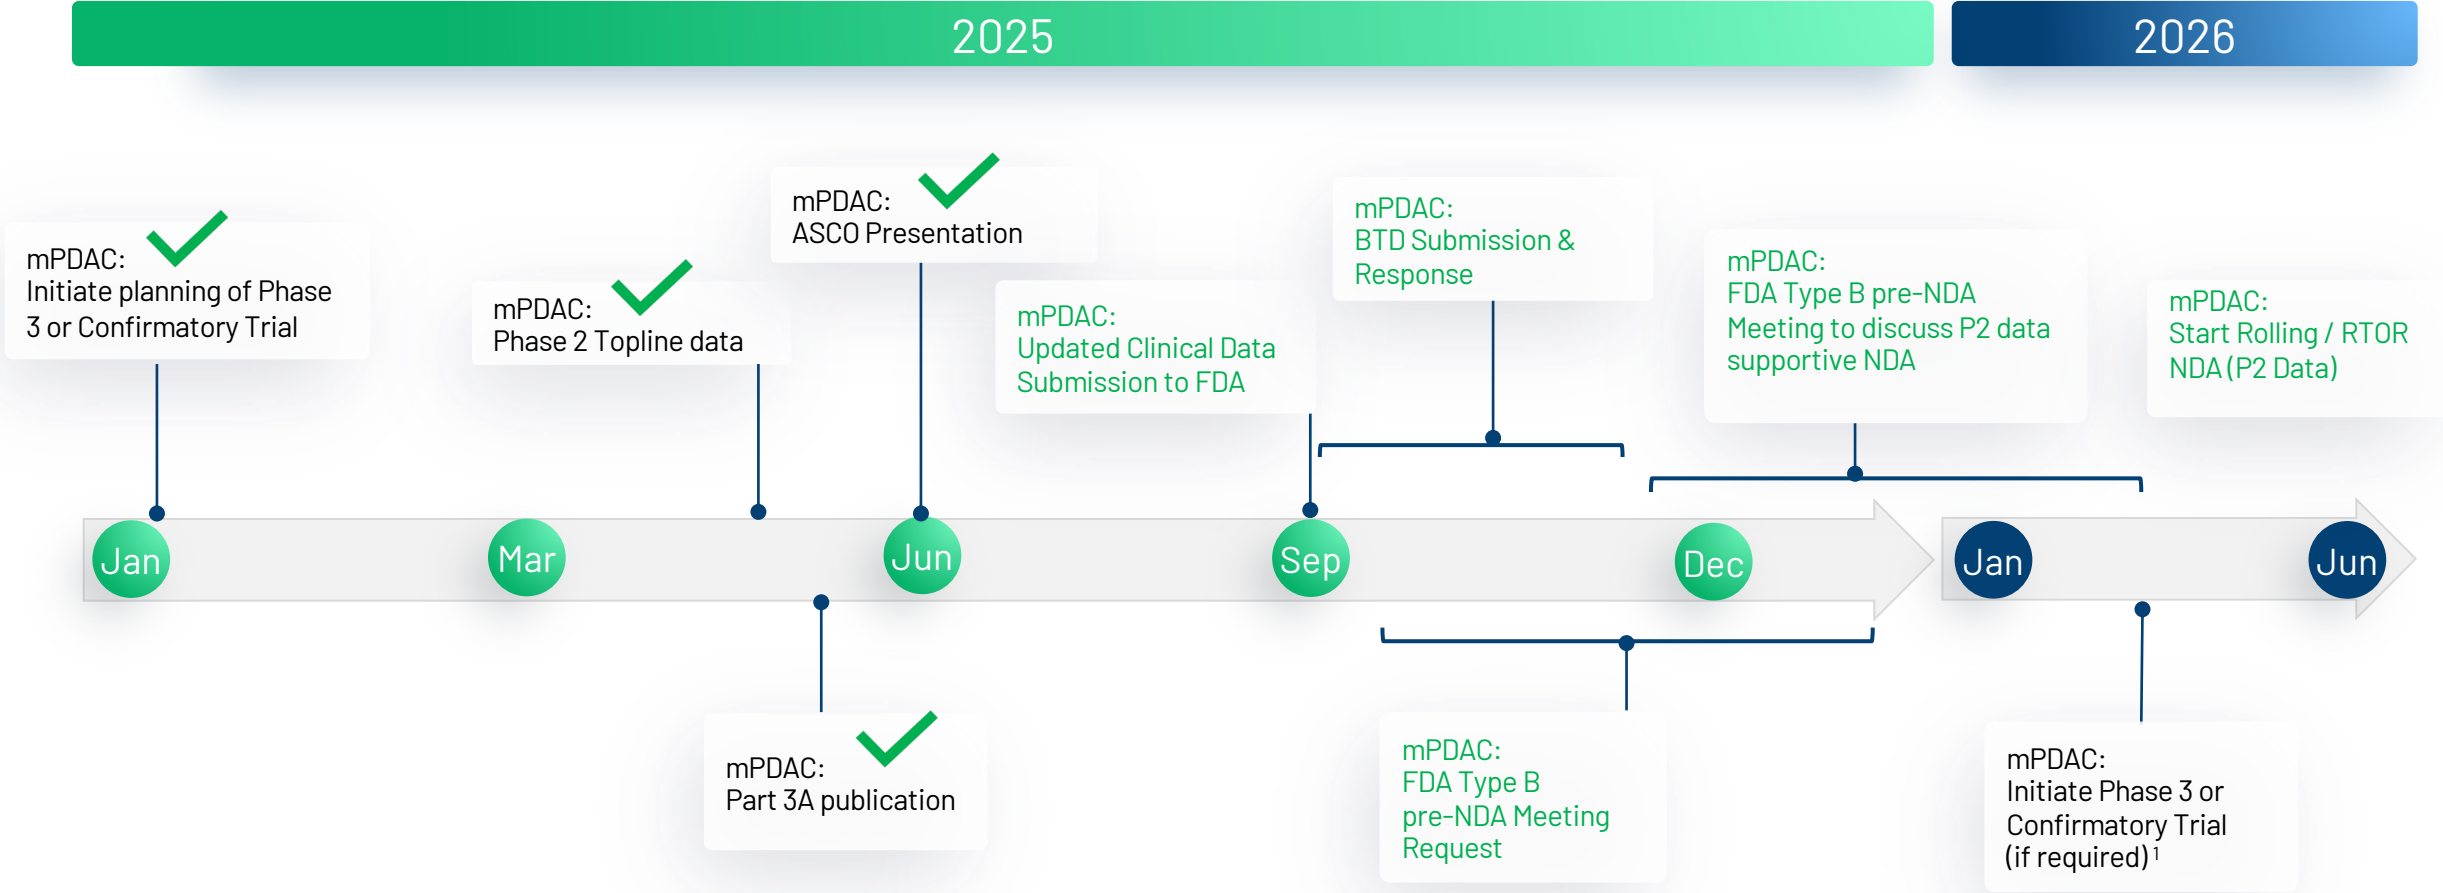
2025

2026

mPDAC:
Initiate planning of Phase 3 or Confirmatory Trial

mPDAC:
Phase 2 Topline data

mPDAC:
ASCO Presentation

mPDAC:
Updated Clinical Data Submission to FDA

mPDAC:
BTD Submission & Response

mPDAC:
FDA Type B pre-NDA Meeting to discuss P2 data supportive NDA

mPDAC:
Start Rolling / RTOR NDA (P2 Data)

Jan

Mar

Jun

Sep

Dec

Jan

Jun

mPDAC:
Part 3A publication

mPDAC:
FDA Type B pre-NDA Meeting Request

mPDAC:
Initiate Phase 3 or Confirmatory Trial (if required)$^1$